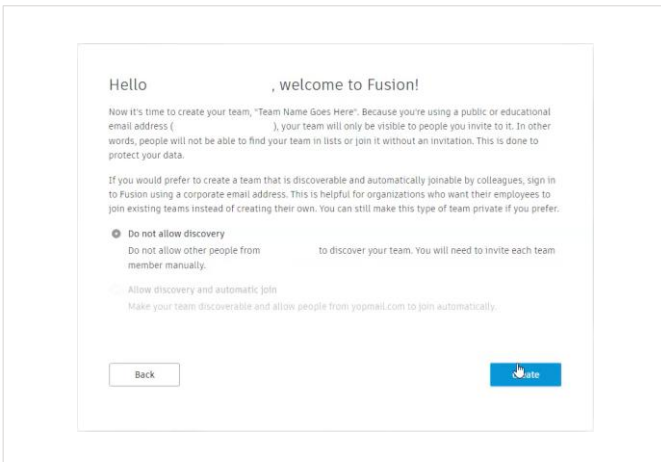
Hello , welcome to Fusion!

Now it's time to create your team, "Team Name Goes Here". Because you're using a public or educational email address ( ), your team will only be visible to people you invite to it. In other words, people will not be able to find your team in lists or join it without an invitation. This is done to protect your data.

If you would prefer to create a team that is discoverable and automatically joinable by colleagues, sign in to Fusion using a corporate email address. This is helpful for organizations who want their employees to join existing teams instead of creating their own. You can still make this type of team private if you prefer.

Do not allow discovery
Do not allow other people from to discover your team. You will need to invite each team member manually.

Allow discovery and automatic join
Make your team discoverable and allow people from yopmail.com to join automatically.

Back

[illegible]ate